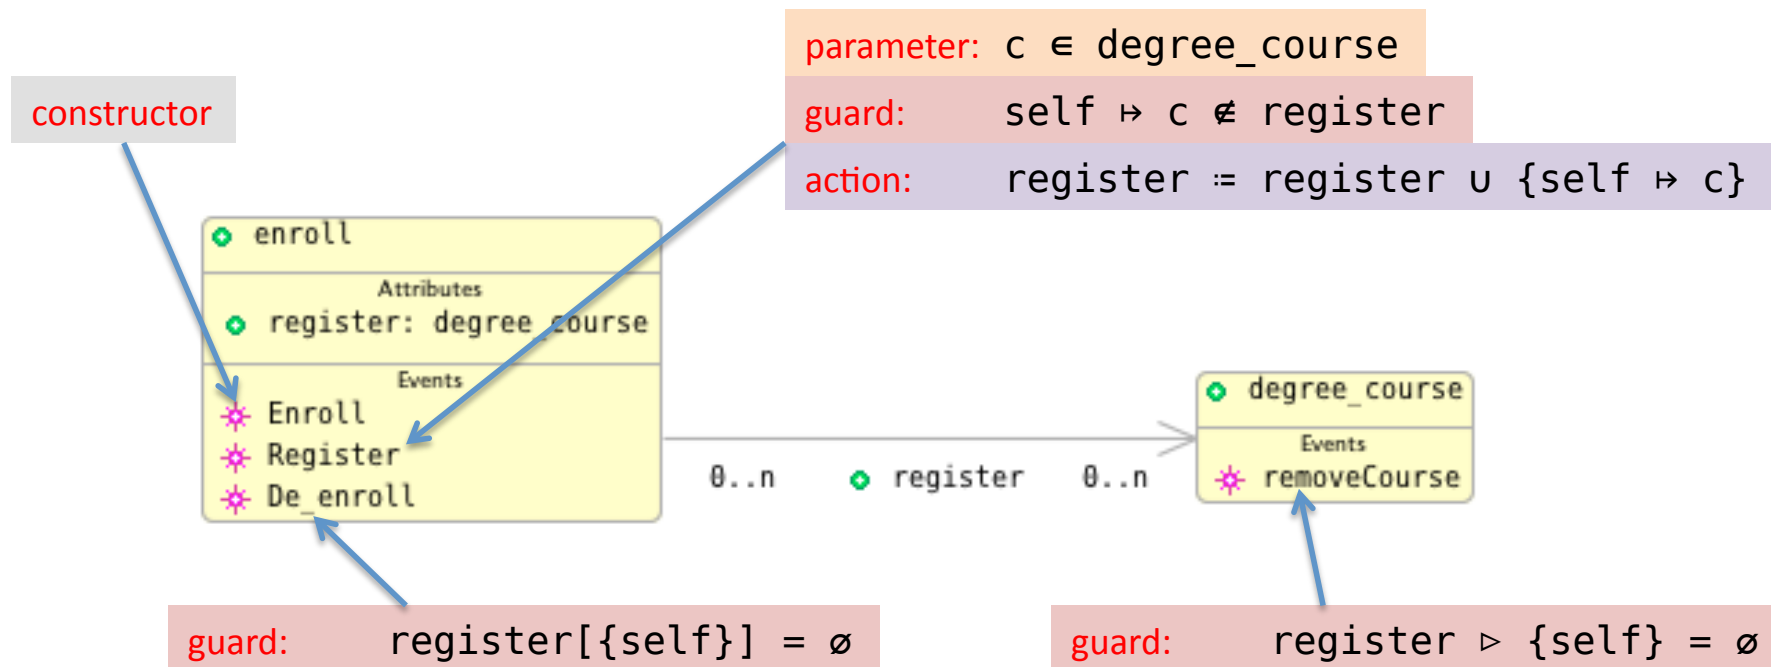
parameter: $c \in$ degree_course

guard: self $\mapsto$ c $\notin$ register

action: register $:=$ register $\cup$ {self $\mapsto$ c}

constructor

enroll

Attributes

register: degree_course

Events

Enroll

Register

De_enroll

0..n

register

0..n

degree_course

Events

removeCourse

guard: register[{self}] = $\varnothing$

guard: register $\triangleright$ {self} = $\varnothing$